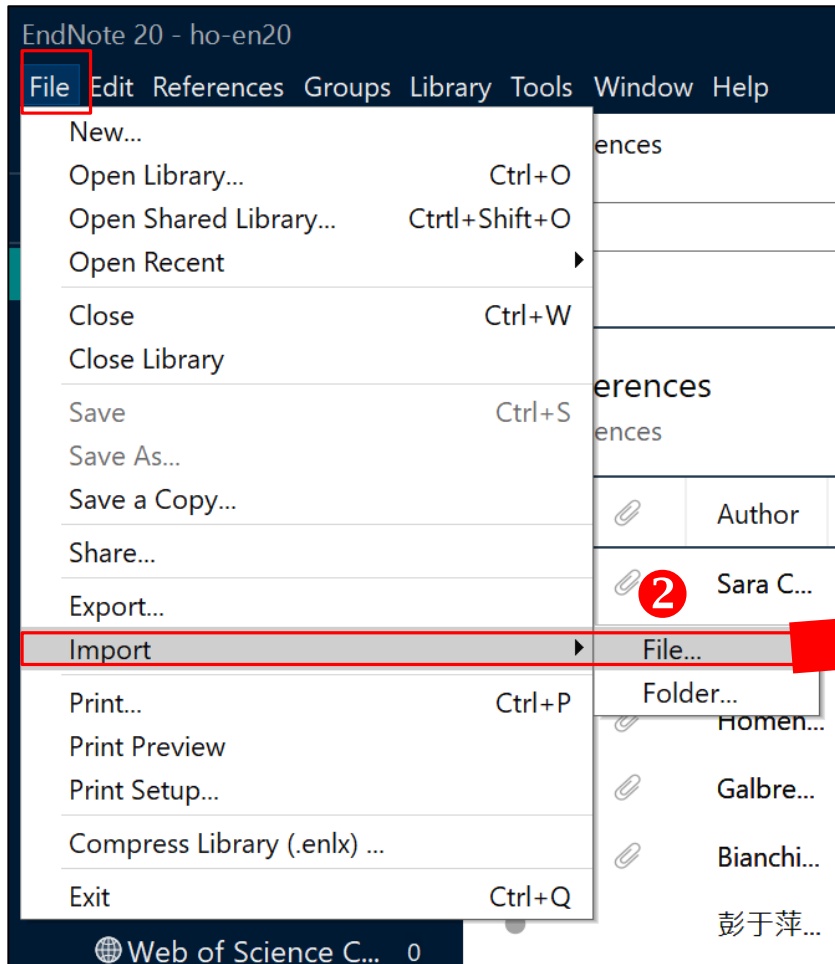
EndNote 20 - ho-en20

File Edit References Groups Library Tools Window Help

New...
Open Library... Ctrl+O
Open Shared Library... Ctrtl+Shift+O
Open Recent
Close Ctrl+W
Close Library
Save Ctrl+S
Save As...
Save a Copy...
Share...
Export...
Import
Print... Ctrl+P
Print Preview
Print Setup...
Compress Library (.enlx) ...
Exit Ctrl+Q

File...
Folder...

ences
erences
ences
Author
❷
Sara C...
Homen...
Galbre...
Bianchi...
彭于萍...

Web of Science C... 0